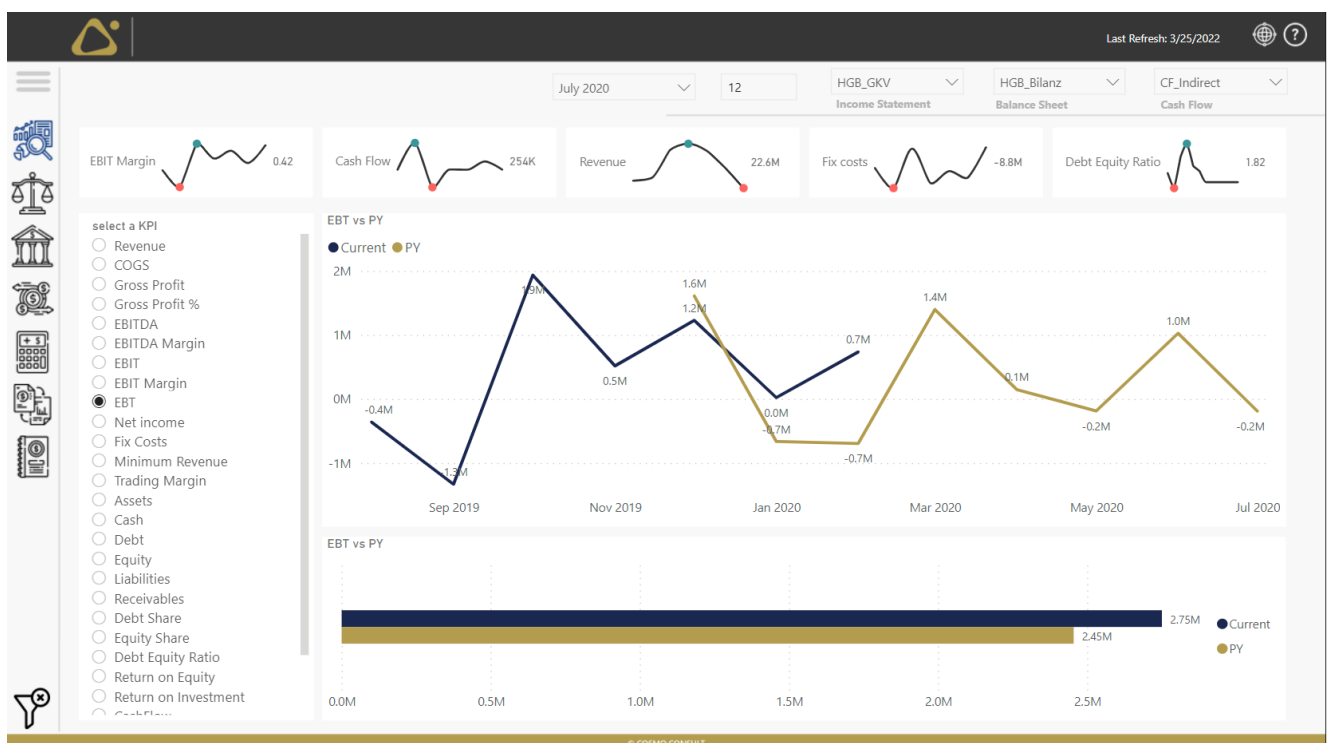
Last Refresh: 3/25/2022

July 2020
12
HGB_GKV
Income Statement
HGB_Bilanz
Balance Sheet
CF_Indirect
Cash Flow

EBIT Margin 0.42
Cash Flow 254K
Revenue 22.6M
Fix costs -8.8M
Debt Equity Ratio 1.82

select a KPI
Revenue
COGS
Gross Profit
Gross Profit %
EBITDA
EBITDA Margin
EBIT
EBIT Margin
EBT
Net income
Fix Costs
Minimum Revenue
Trading Margin
Assets
Cash
Debt
Equity
Liabilities
Receivables
Debt Share
Equity Share
Debt Equity Ratio
Return on Equity
Return on Investment
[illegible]

EBT vs PY
Current PY
2M
1M
0M
-1M
-0.4M
-1.3M
1.9M
0.5M
1.2M
1.6M
0.0M
-0.7M
0.7M
-0.7M
1.4M
0.1M
-0.2M
1.0M
-0.2M
Sep 2019
Nov 2019
Jan 2020
Mar 2020
May 2020
Jul 2020

EBT vs PY
2.75M
2.45M
Current
PY
0.0M
0.5M
1.0M
1.5M
2.0M
2.5M

© COSMO CONSULT